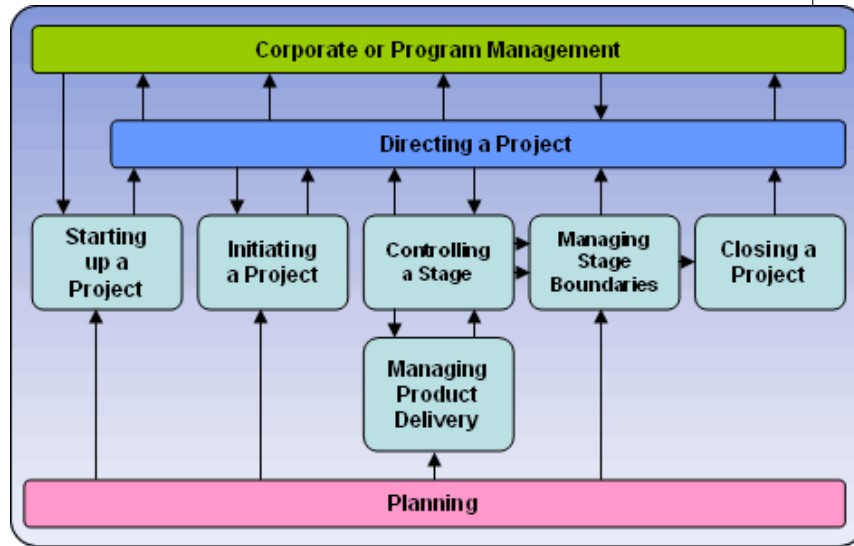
Corporate or Program Management

Directing a Project

Starting up a Project

Initiating a Project

Controlling a Stage

Managing Stage Boundaries

Closing a Project

Managing Product Delivery

Planning